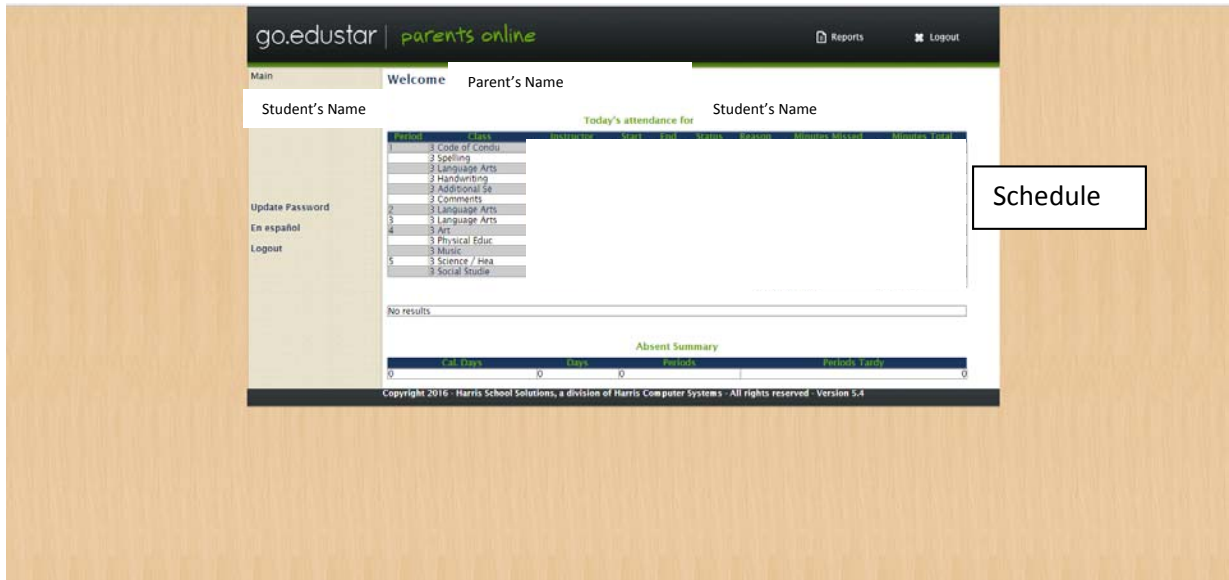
go.edustar | parents online

Reports

Logout

Main

Welcome

Parent's Name

Student's Name

Today's attendance for

Student's Name

| Period | Class | Instructor | Start | End | Status | Reason | Minutes Missed | Minutes Total |
|---|---|---|---|---|---|---|---|---|
| 1 | 3 Code of Condu | | | | | | | |
| | 3 Spelling | | | | | | | |
| | 3 Language Arts | | | | | | | |
| | 3 Handwriting | | | | | | | |
| | 3 Additional Se | | | | | | | |
| | 3 Comments | | | | | | | |
| 2 | 3 Language Arts | | | | | | | |
| 3 | 3 Language Arts | | | | | | | |
| 4 | 3 Art | | | | | | | |
| | 3 Physical Educ | | | | | | | |
| | 3 Music | | | | | | | |
| 5 | 3 Science / Hea | | | | | | | |
| | 3 Social Studie | | | | | | | |

Schedule

Update Password

En español

Logout

No results

Absent Summary

| Cal. Days | Days | Periods | Periods Tardy |
|---|---|---|---|
| 0 | 0 | 0 | 0 |

Copyright 2016 · Harris School Solutions, a division of Harris Computer Systems · All rights reserved · Version 5.4